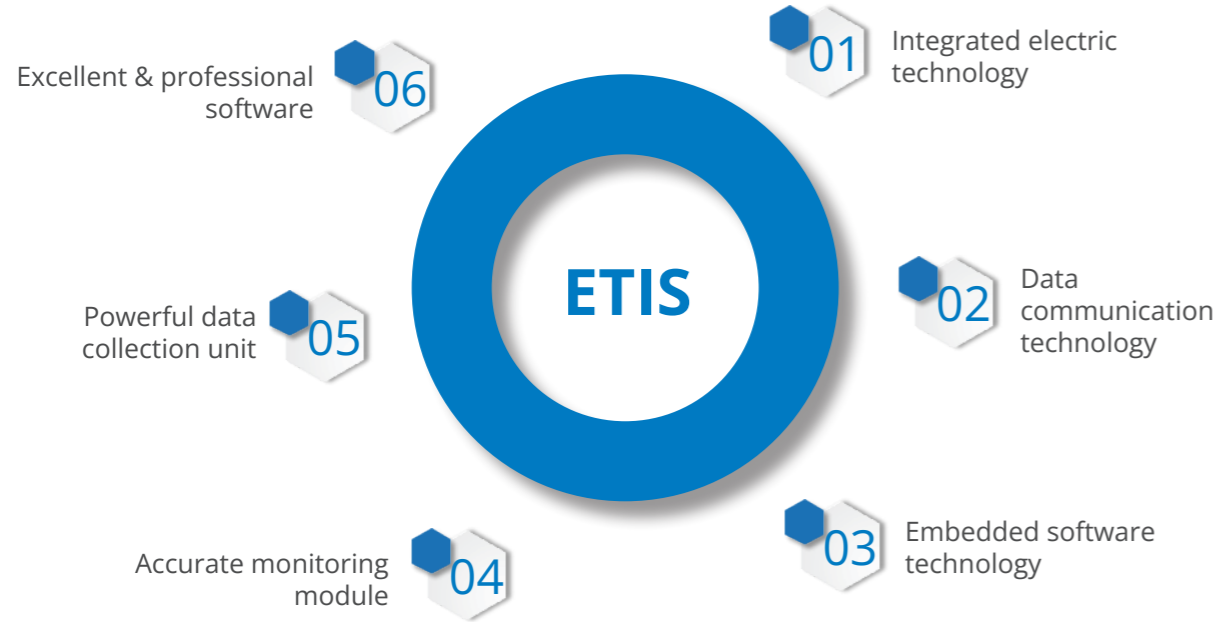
ETIS

01 Integrated electric technology

02 Data communication technology

03 Embedded software technology

04 Accurate monitoring module

05 Powerful data collection unit

06 Excellent & professional software